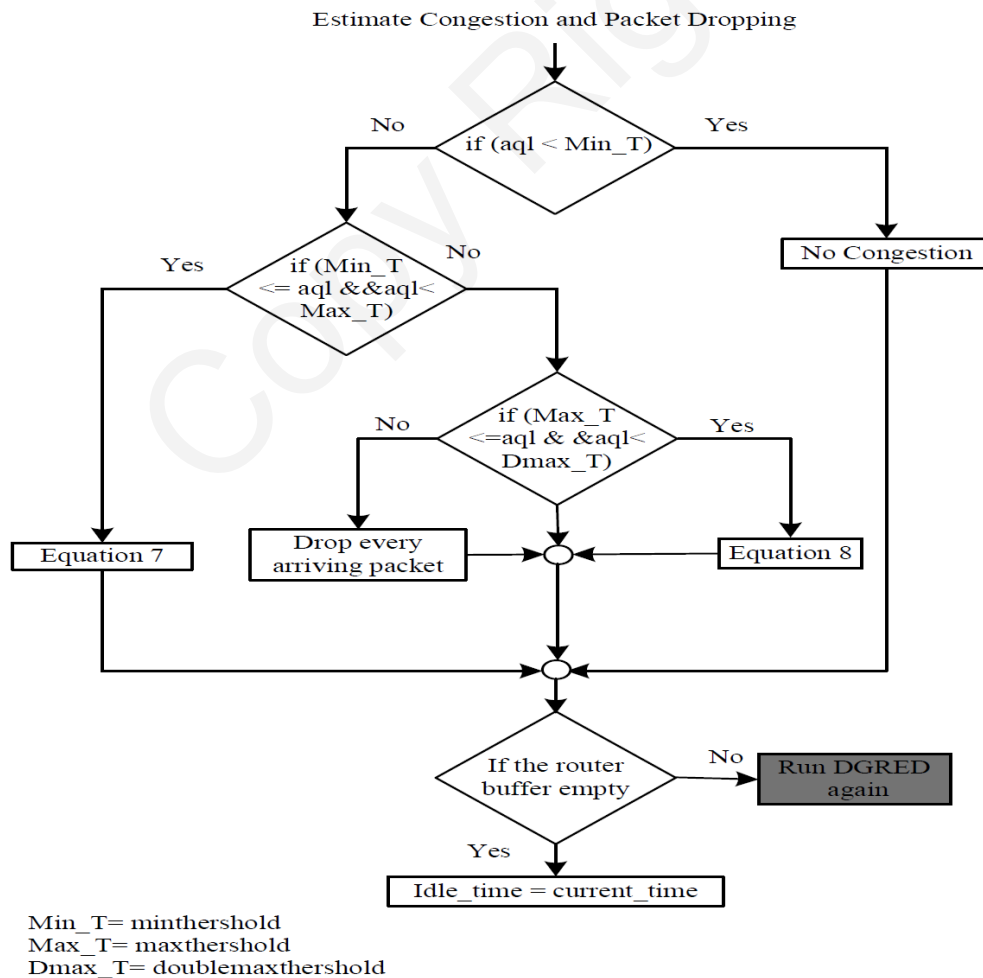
Estimate Congestion and Packet Dropping

No

if (aql < Min_T)

Yes

No Congestion

Yes

if (Min_T <= aql &&aql< Max_T)

No

No

if (Max_T <=aql & &aql< Dmax_T)

Yes

Equation 7

Drop every arriving packet

Equation 8

If the router buffer empty

No

Run DGRED again

Yes

Idle_time = current_time

Min_T= minthershold
Max_T= maxthershold
Dmax_T= doublemaxthershold

Copy Rig